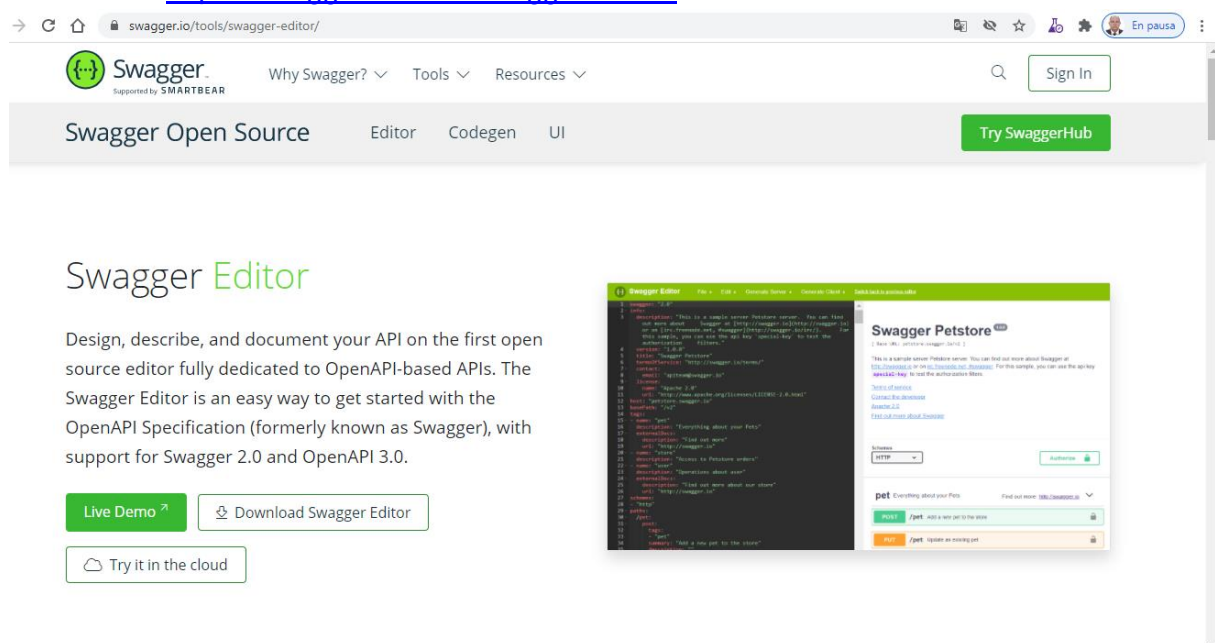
swagger.io/tools/swagger-editor/

En pausa

Swagger
Supported by SMARTBEAR

Why Swagger? Tools Resources

Sign In

Swagger Open Source Editor Codegen UI

Try SwaggerHub

Swagger Editor

Design, describe, and document your API on the first open source editor fully dedicated to OpenAPI-based APIs. The Swagger Editor is an easy way to get started with the OpenAPI Specification (formerly known as Swagger), with support for Swagger 2.0 and OpenAPI 3.0.

Live Demo

Download Swagger Editor

Try it in the cloud

Swagger Editor File Edit Generate Server Generate Client

Swagger Petstore

Schemes
HTTP
Authorize

pet Everything about your Pets
POST /pet Add a new pet to the store
PUT /pet Update an existing pet